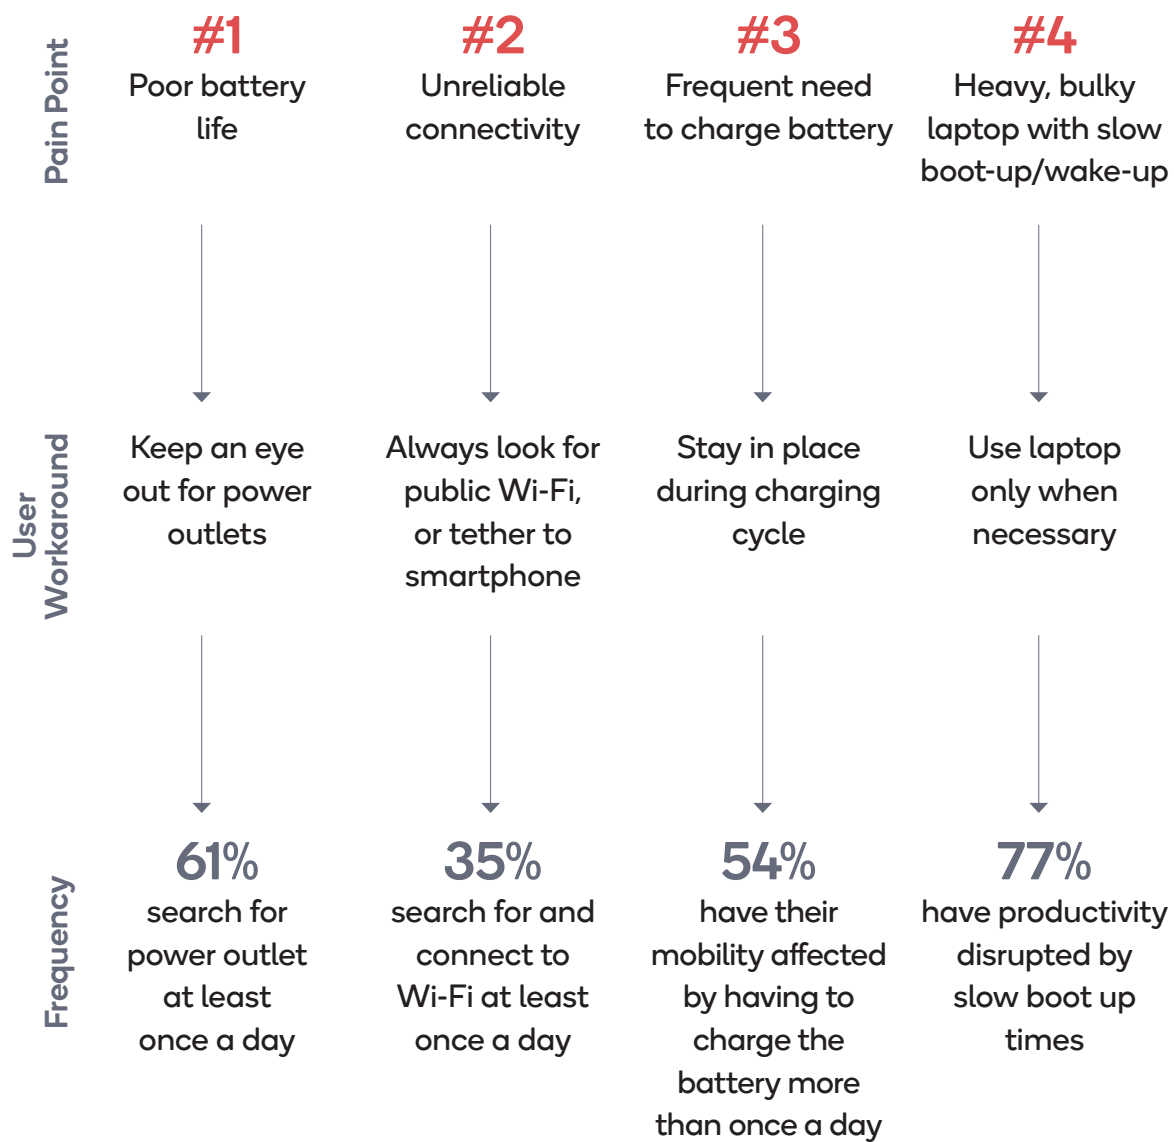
Pain Point

#1
Poor battery life

#2
Unreliable connectivity

#3
Frequent need to charge battery

#4
Heavy, bulky laptop with slow boot-up/wake-up

User Workaround

Keep an eye out for power outlets

Always look for public Wi-Fi, or tether to smartphone

Stay in place during charging cycle

Use laptop only when necessary

Frequency

61%
search for power outlet at least once a day

35%
search for and connect to Wi-Fi at least once a day

54%
have their mobility affected by having to charge the battery more than once a day

77%
have productivity disrupted by slow boot up times